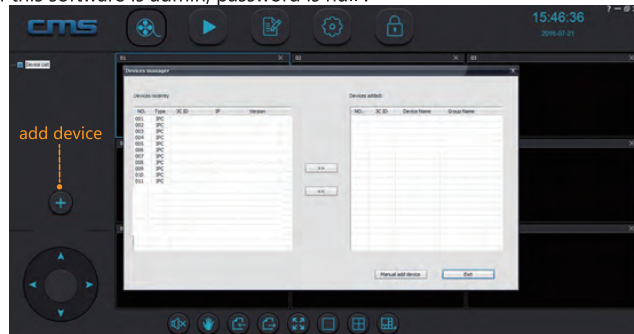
f this software is admin, password is null .

cms

15:46:36
2016-07-21

? – ✕

Device List

01
02
03

Devices Manager

Devices nearby

| NO. | Type | SC ID | IP | Version |
|---|---|---|---|---|
| 001 | IPC | | | |
| 002 | IPC | | | |
| 003 | IPC | | | |
| 004 | IPC | | | |
| 005 | IPC | | | |
| 006 | IPC | | | |
| 007 | IPC | | | |
| 008 | IPC | | | |
| 009 | IPC | | | |
| 010 | IPC | | | |
| 011 | IPC | | | |

>>
<<

Devices added

| NO. | SC ID | Device Name | Group Name |
|---|---|---|---|

Manual add device
Exit

add device